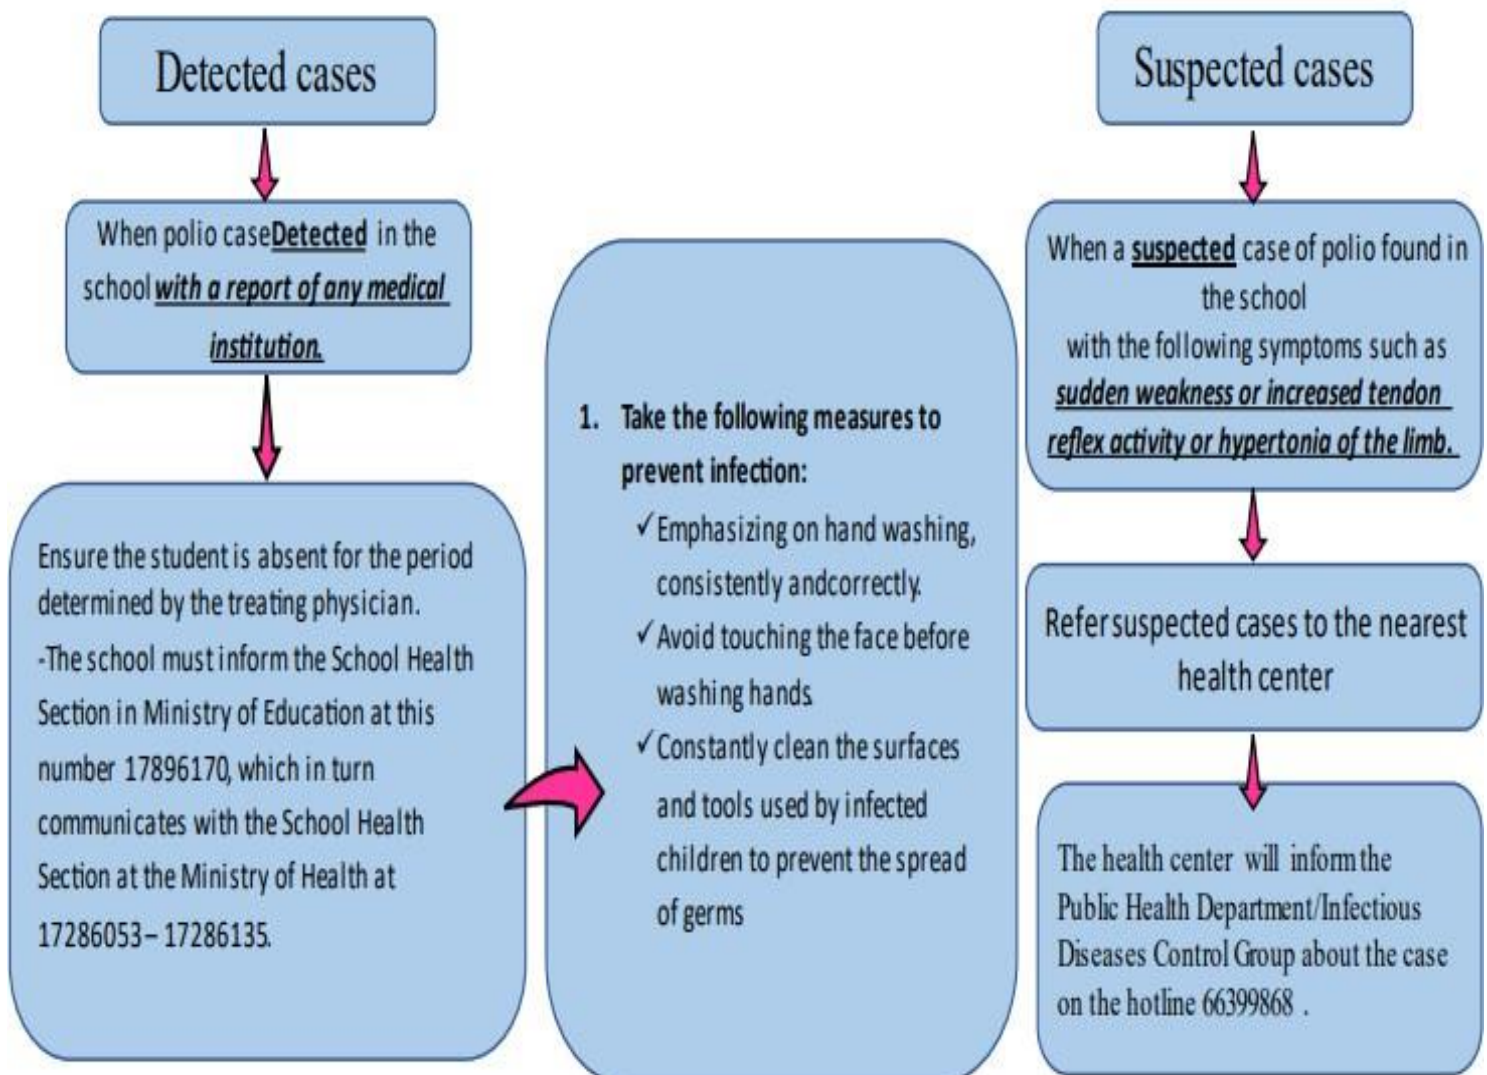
Detected cases

When polio caseDetected in the school with a report of any medical institution.

Ensure the student is absent for the period determined by the treating physician.
-The school must inform the School Health Section in Ministry of Education at this number 17896170, which in turn communicates with the School Health Section at the Ministry of Health at 17286053 – 17286135.

1. Take the following measures to prevent infection:
✓Emphasizing on hand washing, consistently andcorrectly.
✓Avoid touching the face before washing hands.
✓Constantly clean the surfaces and tools used by infected children to prevent the spread of germs

Suspected cases

When a suspected case of polio found in the school
with the following symptoms such as sudden weakness or increased tendon reflex activity or hypertonia of the limb.

Refer suspected cases to the nearest health center

The health center will inform the Public Health Department/Infectious Diseases Control Group about the case on the hotline 66399868 .